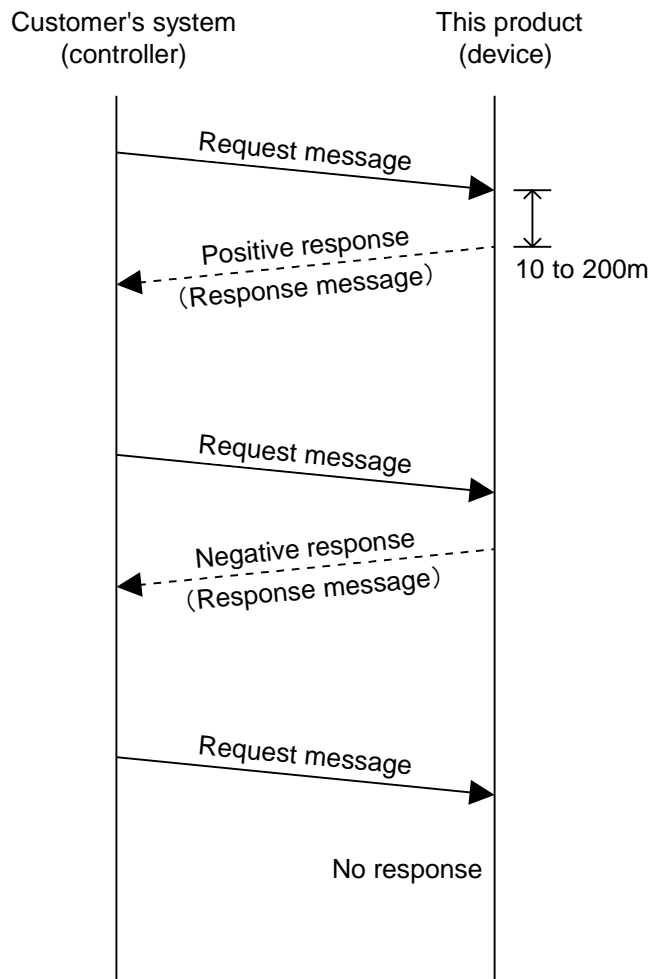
Customer's system
(controller)

This product
(device)

Request message

Positive response
(Response message)

10 to 200m

Request message

Negative response
(Response message)

Request message

No response